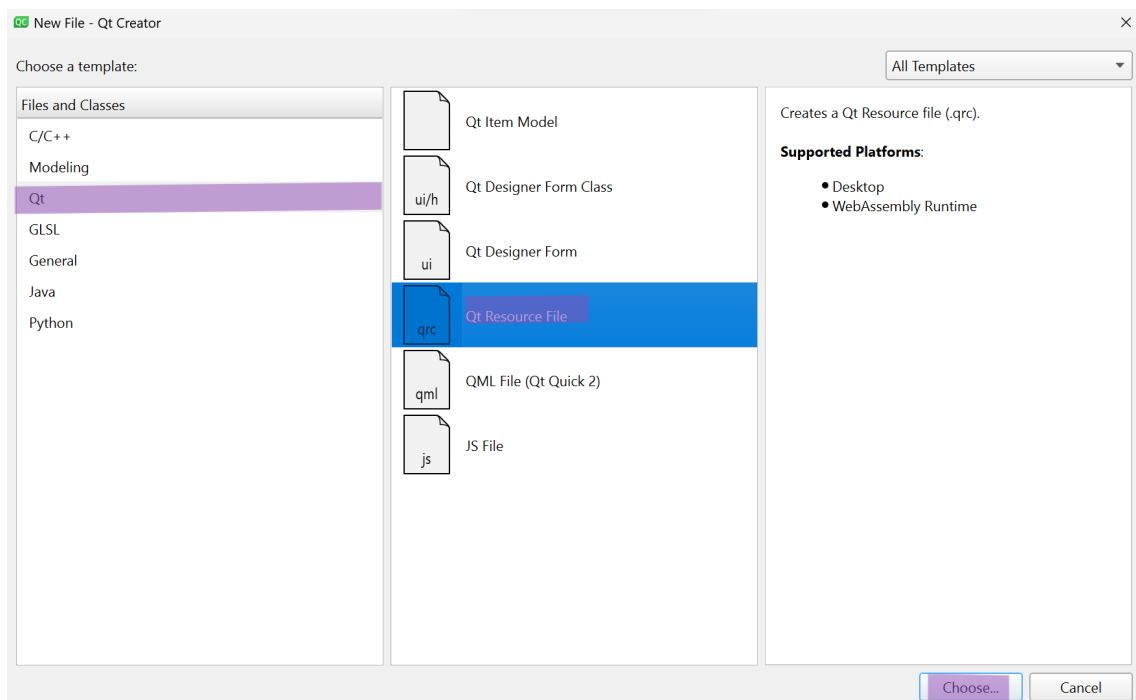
QC New File - Qt Creator

Choose a template:

All Templates

Files and Classes

C/C++

Modeling

Qt

GLSL

General

Java

Python

Qt Item Model

ui/h

Qt Designer Form Class

ui

Qt Designer Form

qrc

Qt Resource File

qml

QML File (Qt Quick 2)

js

JS File

Creates a Qt Resource file (.qrc).

**Supported Platforms**:

- Desktop
- WebAssembly Runtime

Choose...

Cancel